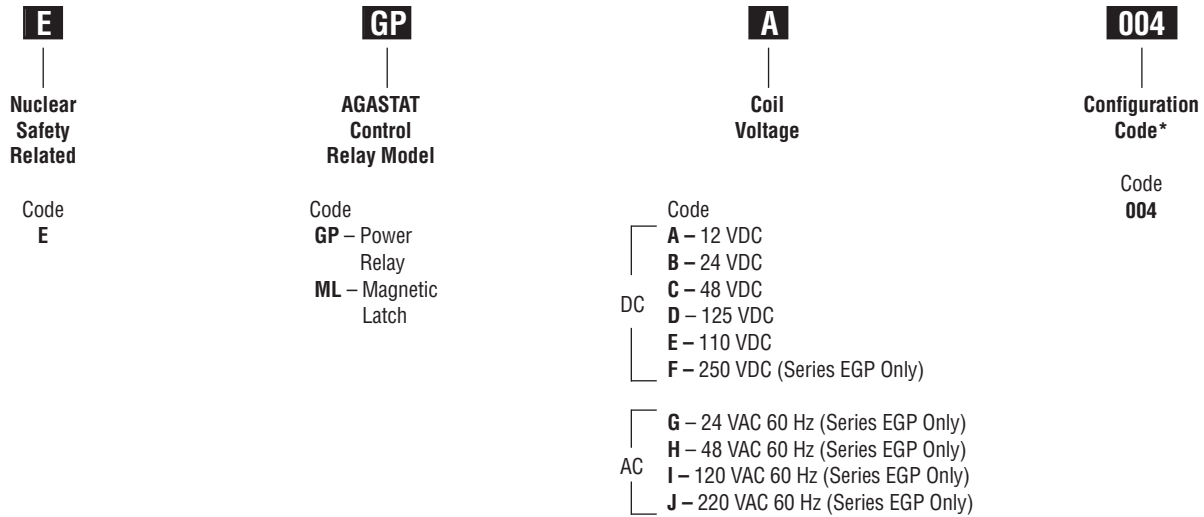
E

Nuclear Safety Related

Code
E

GP

AGASTAT Control Relay Model

Code
GP – Power Relay
ML – Magnetic Latch

A

Coil Voltage

Code
DC
A – 12 VDC
B – 24 VDC
C – 48 VDC
D – 125 VDC
E – 110 VDC
F – 250 VDC (Series EGP Only)

AC
G – 24 VAC 60 Hz (Series EGP Only)
H – 48 VAC 60 Hz (Series EGP Only)
I – 120 VAC 60 Hz (Series EGP Only)
J – 220 VAC 60 Hz (Series EGP Only)

004

Configuration Code*

Code
004